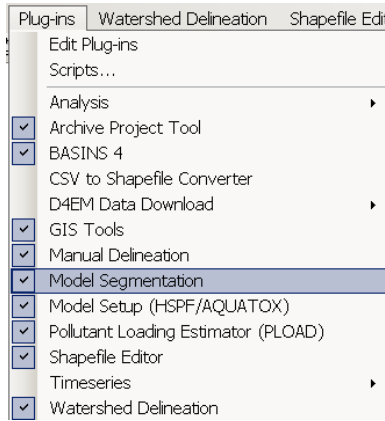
Plug-ins | Watershed Delineation | Shapefile Edit

Edit Plug-ins
Scripts...
Analysis
Archive Project Tool
BASINS 4
CSV to Shapefile Converter
D4EM Data Download
GIS Tools
Manual Delineation
Model Segmentation
Model Setup (HSPF/AQUATOX)
Pollutant Loading Estimator (PLOAD)
Shapefile Editor
Timeseries
Watershed Delineation